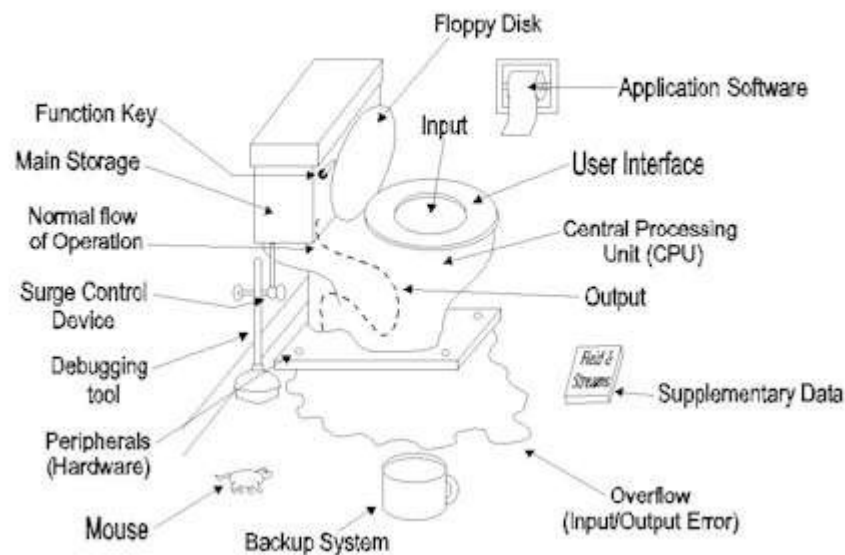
Floppy Disk

Application Software

Function Key

Input

Main Storage

User Interface

Normal flow of Operation

Central Processing Unit (CPU)

Surge Control Device

Output

Debugging tool

Field & Streams

Supplementary Data

Peripherals (Hardware)

Mouse

Backup System

Overflow (Input/Output Error)